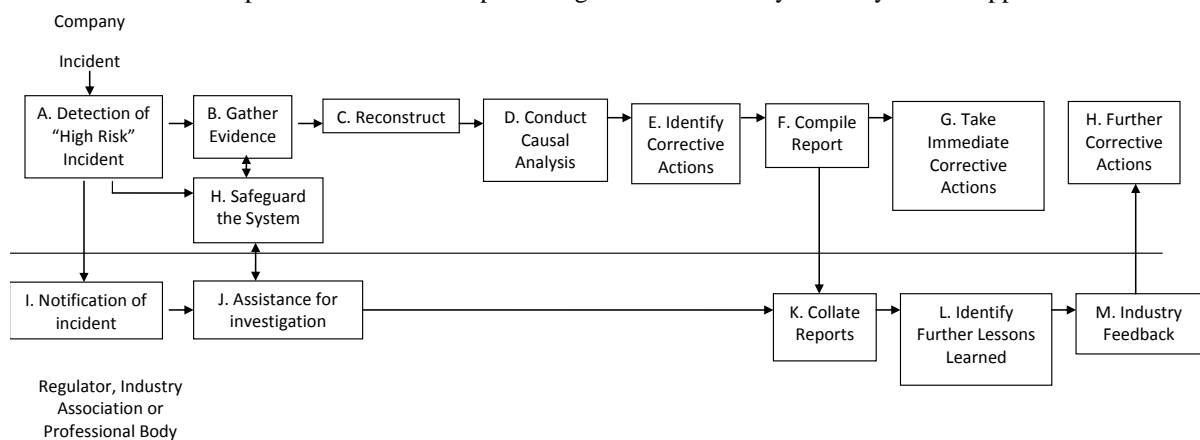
Company

Incident

A. Detection of "High Risk" Incident

B. Gather Evidence

C. Reconstruct

D. Conduct Causal Analysis

E. Identify Corrective Actions

F. Compile Report

G. Take Immediate Corrective Actions

H. Further Corrective Actions

H. Safeguard the System

I. Notification of incident

J. Assistance for investigation

K. Collate Reports

L. Identify Further Lessons Learned

M. Industry Feedback

Regulator, Industry Association or Professional Body